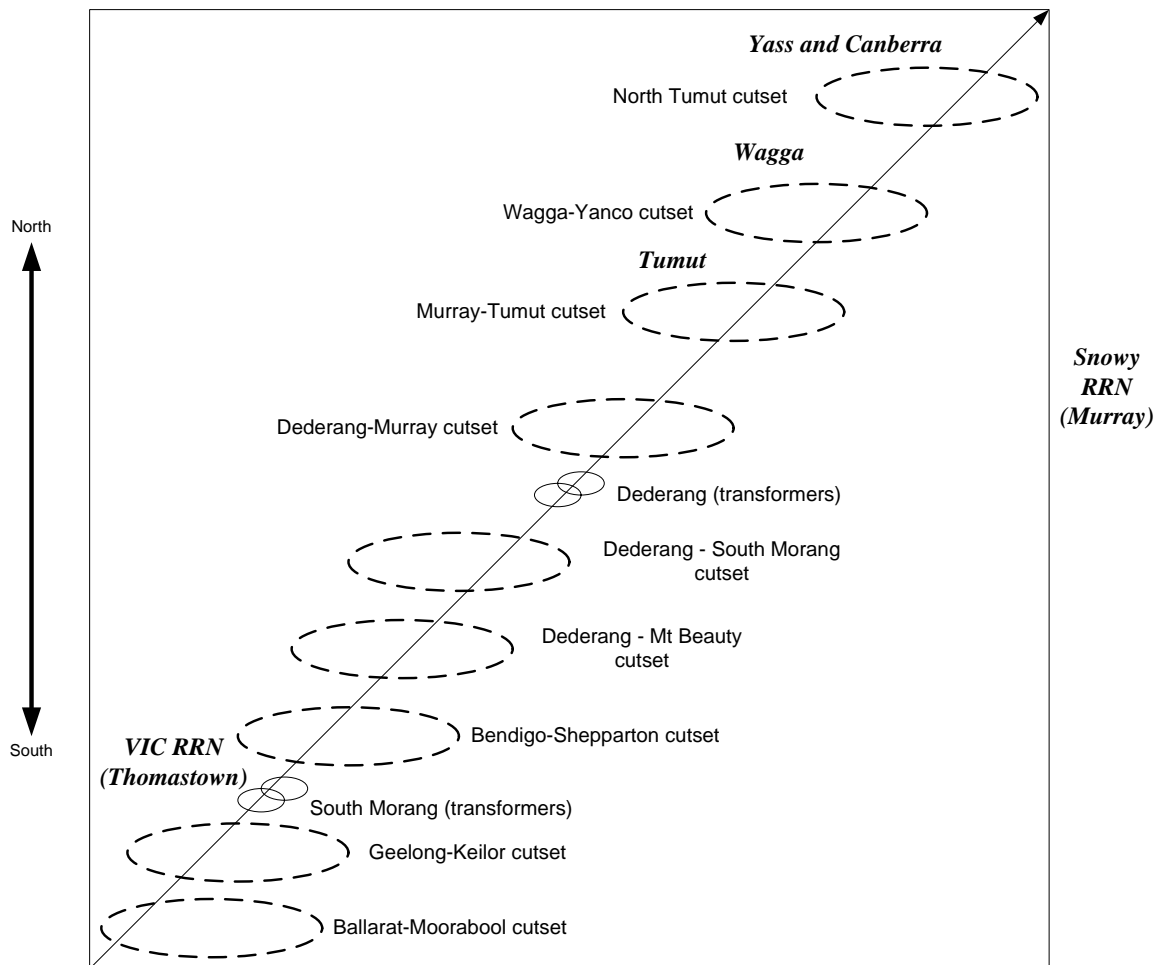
North

South

Yass and Canberra

North Tumut cutset

Wagga

Wagga-Yanco cutset

Tumut

Murray-Tumut cutset

Snowy RRN (Murray)

Dederang-Murray cutset

Dederang (transformers)

Dederang - South Morang cutset

Dederang - Mt Beauty cutset

Bendigo-Shepparton cutset

VIC RRN (Thomastown)

South Morang (transformers)

Geelong-Keilor cutset

Ballarat-Moorabool cutset